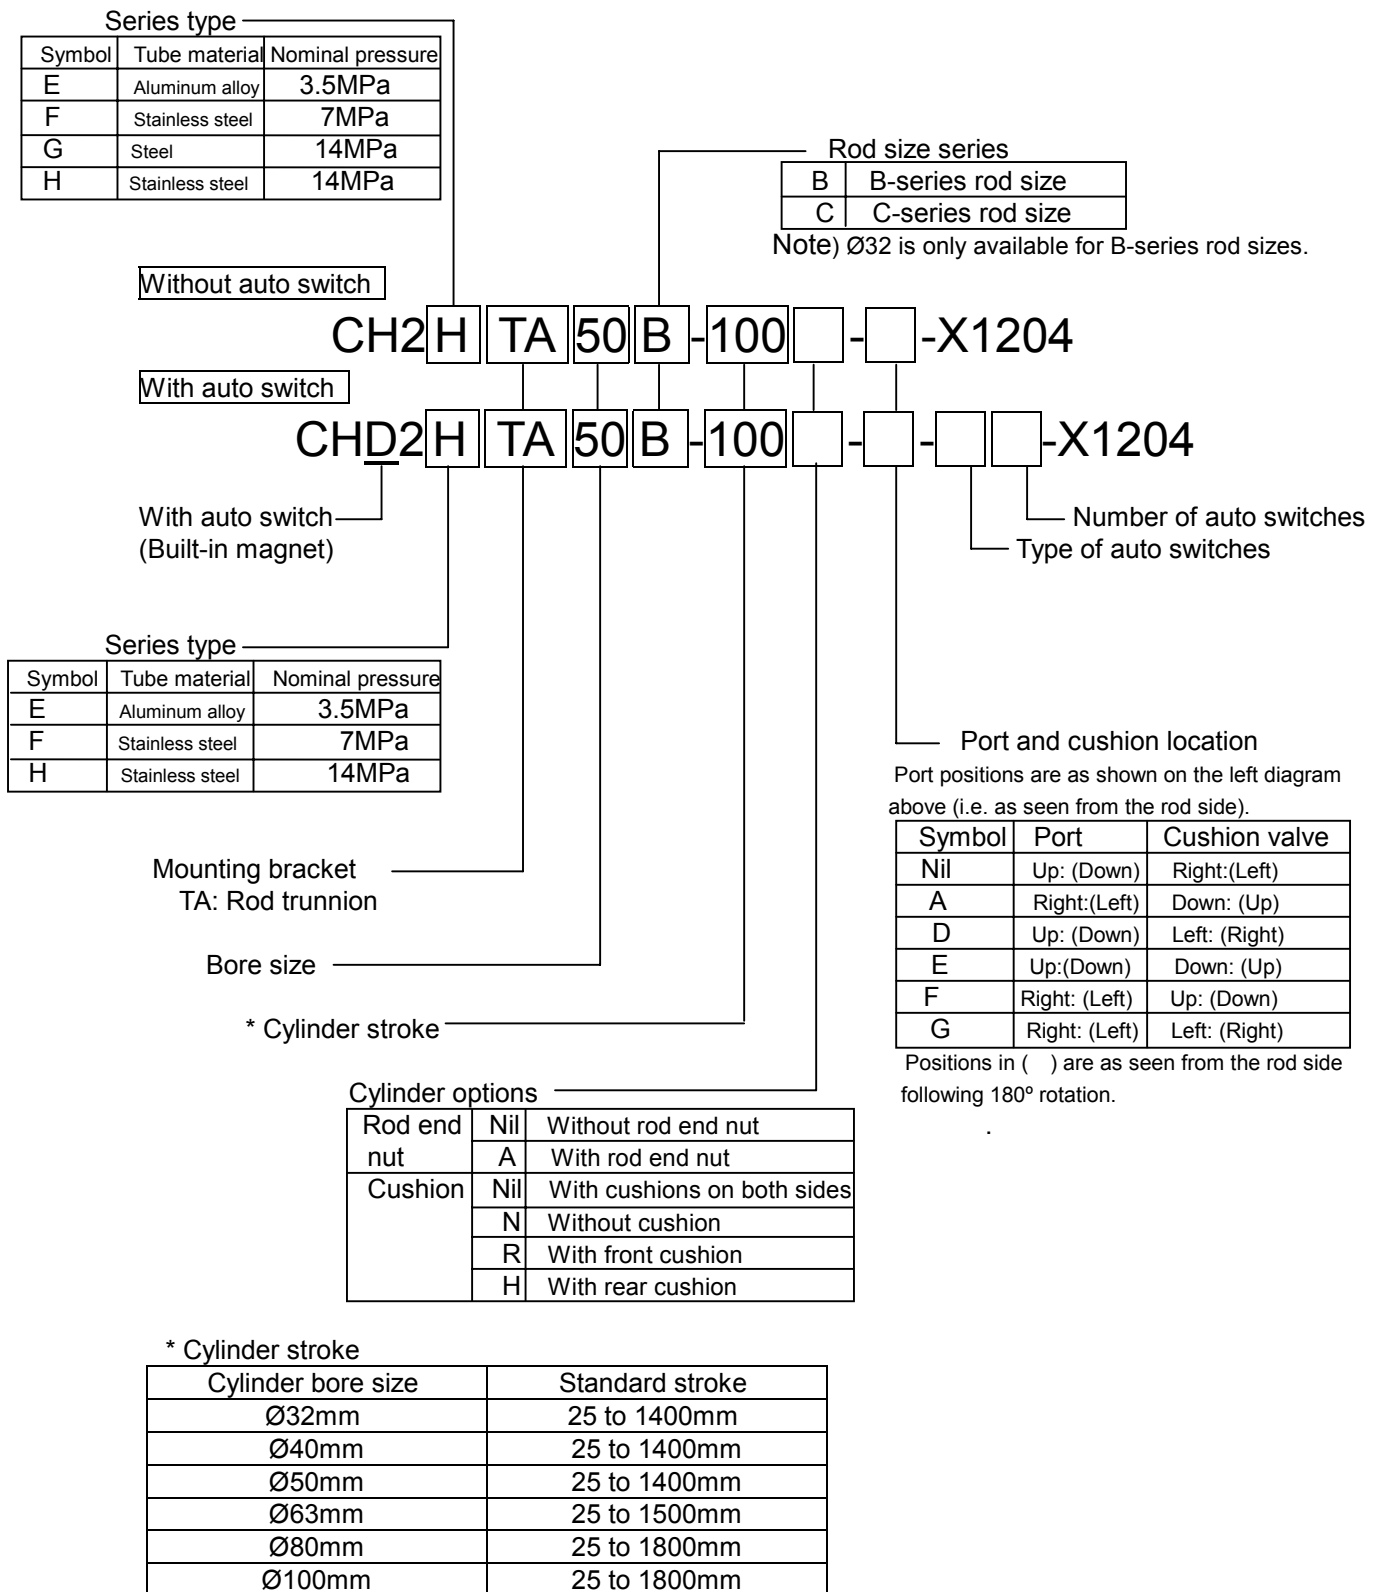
Series type

| Symbol | Tube material | Nominal pressure |
|---|---|---|
| E | Aluminum alloy | 3.5MPa |
| F | Stainless steel | 7MPa |
| G | Steel | 14MPa |
| H | Stainless steel | 14MPa |

Rod size series

| B | B-series rod size |
|---|---|
| C | C-series rod size |

Note) Ø32 is only available for B-series rod sizes.

Without auto switch

CH2 H TA 50 B -100 - -X1204

With auto switch

CHD2 H TA 50 B -100 - - -X1204

With auto switch (Built-in magnet)

Number of auto switches

Type of auto switches

Series type

| Symbol | Tube material | Nominal pressure |
|---|---|---|
| E | Aluminum alloy | 3.5MPa |
| F | Stainless steel | 7MPa |
| H | Stainless steel | 14MPa |

Port and cushion location

Port positions are as shown on the left diagram above (i.e. as seen from the rod side).

| Symbol | Port | Cushion valve |
|---|---|---|
| Nil | Up: (Down) | Right:(Left) |
| A | Right:(Left) | Down: (Up) |
| D | Up: (Down) | Left: (Right) |
| E | Up:(Down) | Down: (Up) |
| F | Right: (Left) | Up: (Down) |
| G | Right: (Left) | Left: (Right) |

Positions in ( ) are as seen from the rod side following 180º rotation.

.

Mounting bracket
TA: Rod trunnion

Bore size

* Cylinder stroke

Cylinder options

| Rod end nut | Nil | Without rod end nut |
|---|---|---|
| | A | With rod end nut |
| Cushion | Nil | With cushions on both sides |
| | N | Without cushion |
| | R | With front cushion |
| | H | With rear cushion |

* Cylinder stroke

| Cylinder bore size | Standard stroke |
|---|---|
| Ø32mm | 25 to 1400mm |
| Ø40mm | 25 to 1400mm |
| Ø50mm | 25 to 1400mm |
| Ø63mm | 25 to 1500mm |
| Ø80mm | 25 to 1800mm |
| Ø100mm | 25 to 1800mm |